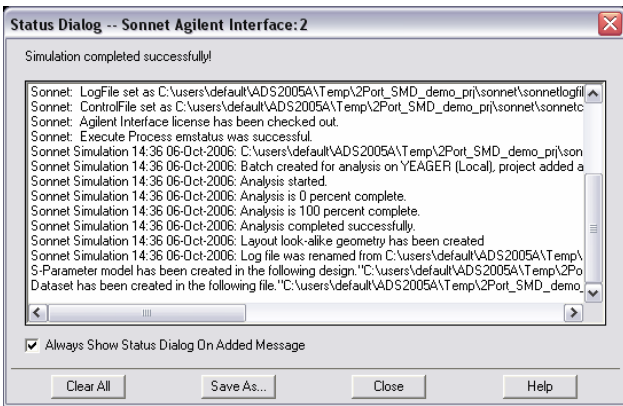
Status Dialog -- Sonnet Agilent Interface: 2

Simulation completed successfully!

Sonnet: LogFile set as C:\users\default\ADS2005A\Temp\2Port_SMD_demo_prj\sonnet\sonnetlogfil
Sonnet: ControlFile set as C:\users\default\ADS2005A\Temp\2Port_SMD_demo_prj\sonnet\sonnetc
Sonnet: Agilent Interface license has been checked out.
Sonnet: Execute Process emstatus was successful.
Sonnet Simulation 14:36 06-Oct-2006: C:\users\default\ADS2005A\Temp\2Port_SMD_demo_prj\son
Sonnet Simulation 14:36 06-Oct-2006: Batch created for analysis on YEAGER (Local), project added a
Sonnet Simulation 14:36 06-Oct-2006: Analysis started.
Sonnet Simulation 14:36 06-Oct-2006: Analysis is 0 percent complete.
Sonnet Simulation 14:36 06-Oct-2006: Analysis is 100 percent complete.
Sonnet Simulation 14:36 06-Oct-2006: Analysis completed successfully.
Sonnet Simulation 14:36 06-Oct-2006: Layout look-alike geometry has been created
Sonnet Simulation 14:36 06-Oct-2006: Log file was renamed from C:\users\default\ADS2005A\Temp\
S-Parameter model has been created in the following design."C:\users\default\ADS2005A\Temp\2Po
Dataset has been created in the following file."C:\users\default\ADS2005A\Temp\2Port_SMD_demo_

Always Show Status Dialog On Added Message

Clear All
Save As...
Close
Help